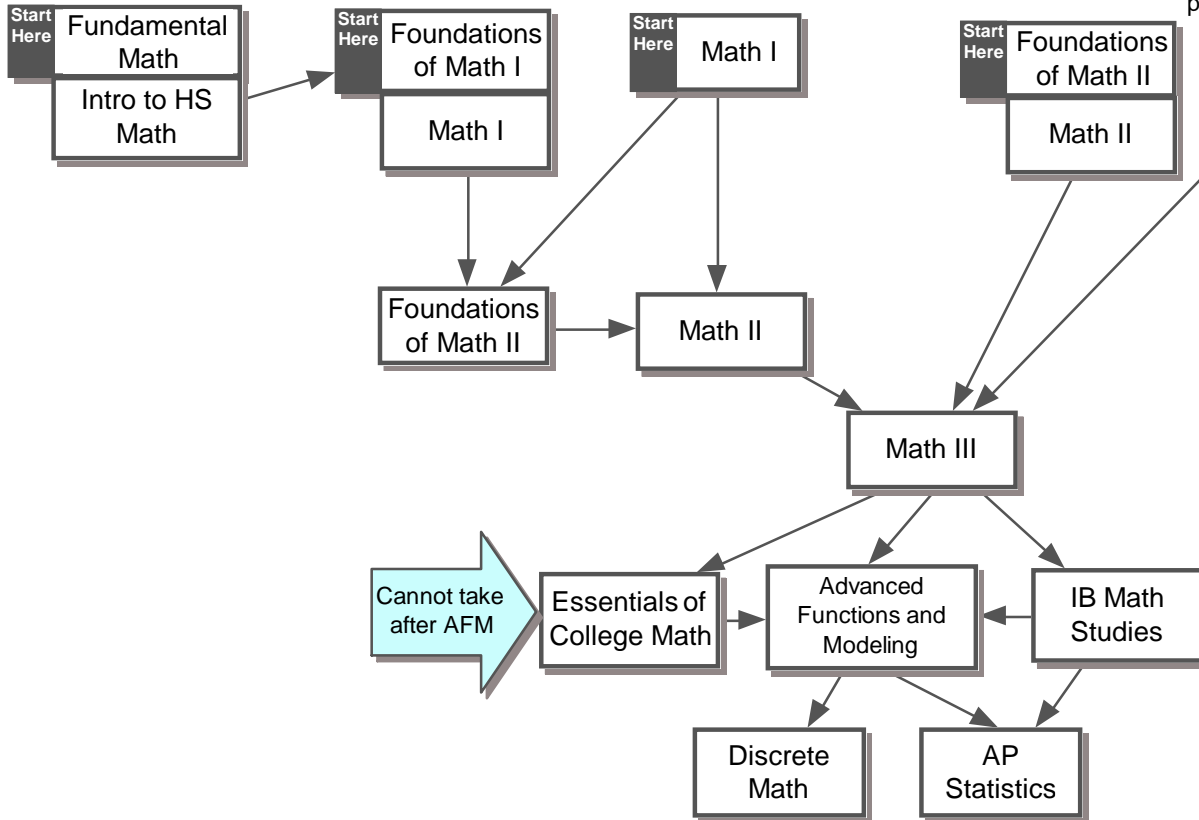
p

Start Here Fundamental Math

Intro to HS Math

Start Here Foundations of Math I

Math I

Start Here Math I

Start Here Foundations of Math II

Math II

Foundations of Math II

Math II

Math III

Cannot take after AFM

Essentials of College Math

Advanced Functions and Modeling

IB Math Studies

Discrete Math

AP Statistics